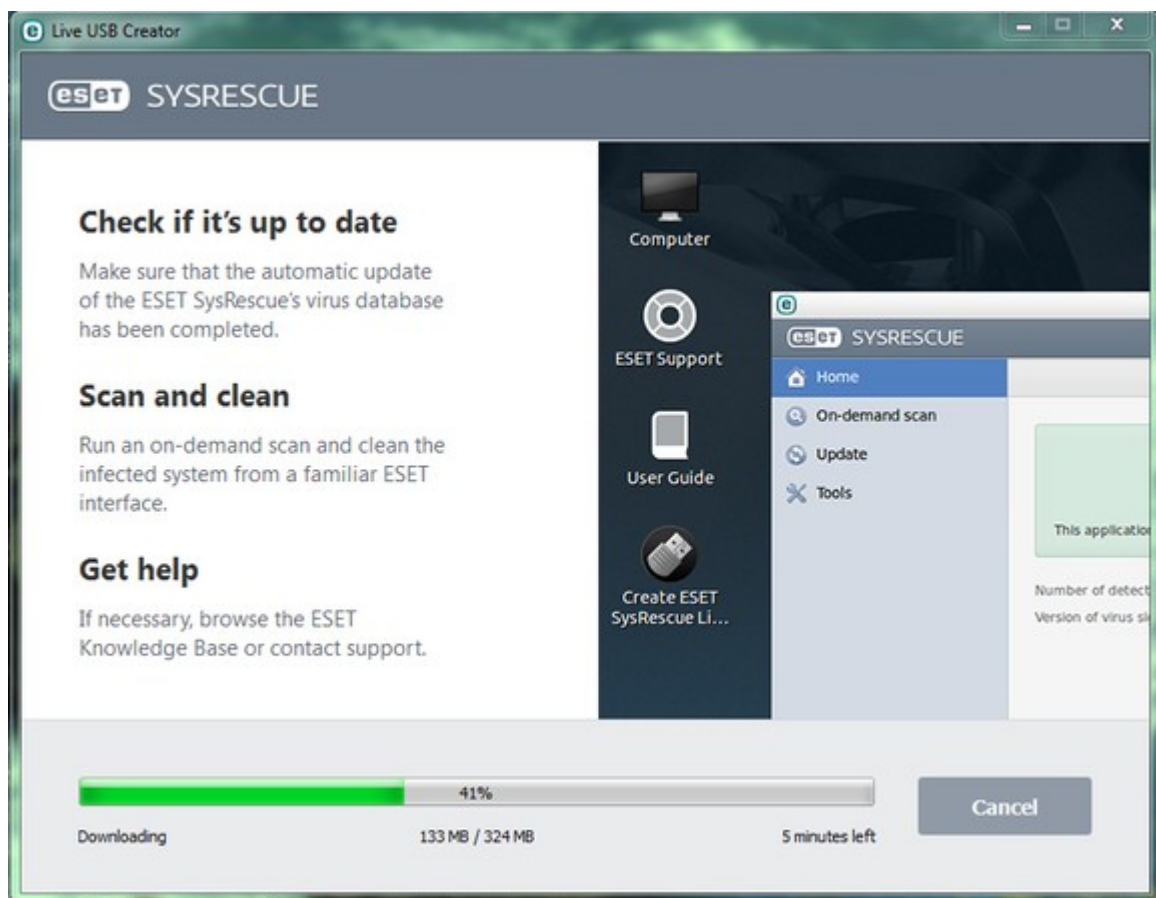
Live USB Creator

eset SYSRESCUE

Check if it's up to date

Make sure that the automatic update of the ESET SysRescue's virus database has been completed.

Scan and clean

Run an on-demand scan and clean the infected system from a familiar ESET interface.

Get help

If necessary, browse the ESET Knowledge Base or contact support.

Computer

ESET Support

User Guide

Create ESET SysRescue Li...

eset SYSRESCUE

Home

On-demand scan

Update

Tools

This applicatio

Number of detect

Version of virus si

41%

Downloading

133 MB / 324 MB

5 minutes left

Cancel